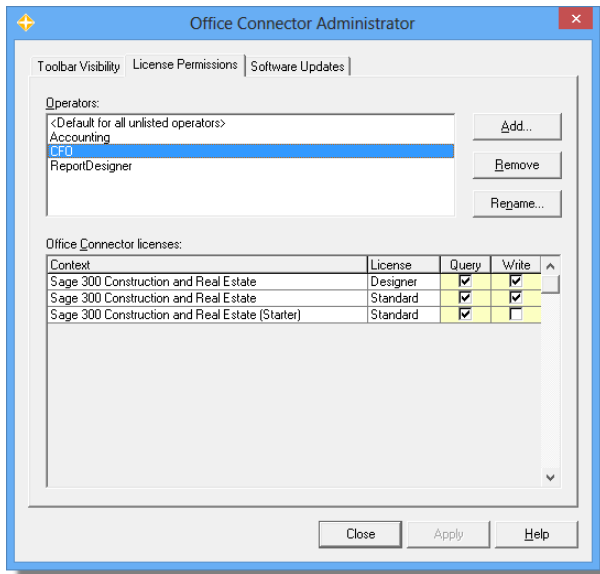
Office Connector Administrator

Toolbar Visibility | License Permissions | Software Updates

Operators:

<Default for all unlisted operators>
Accounting
CFO
ReportDesigner

Add...
Remove
Rename...

Office Connector licenses:

| Context | License | Query | Write |
|---|---|---|---|
| Sage 300 Construction and Real Estate | Designer | ☑ | ☑ |
| Sage 300 Construction and Real Estate | Standard | ☑ | ☑ |
| Sage 300 Construction and Real Estate (Starter) | Standard | ☑ | ☐ |

Close
Apply
Help